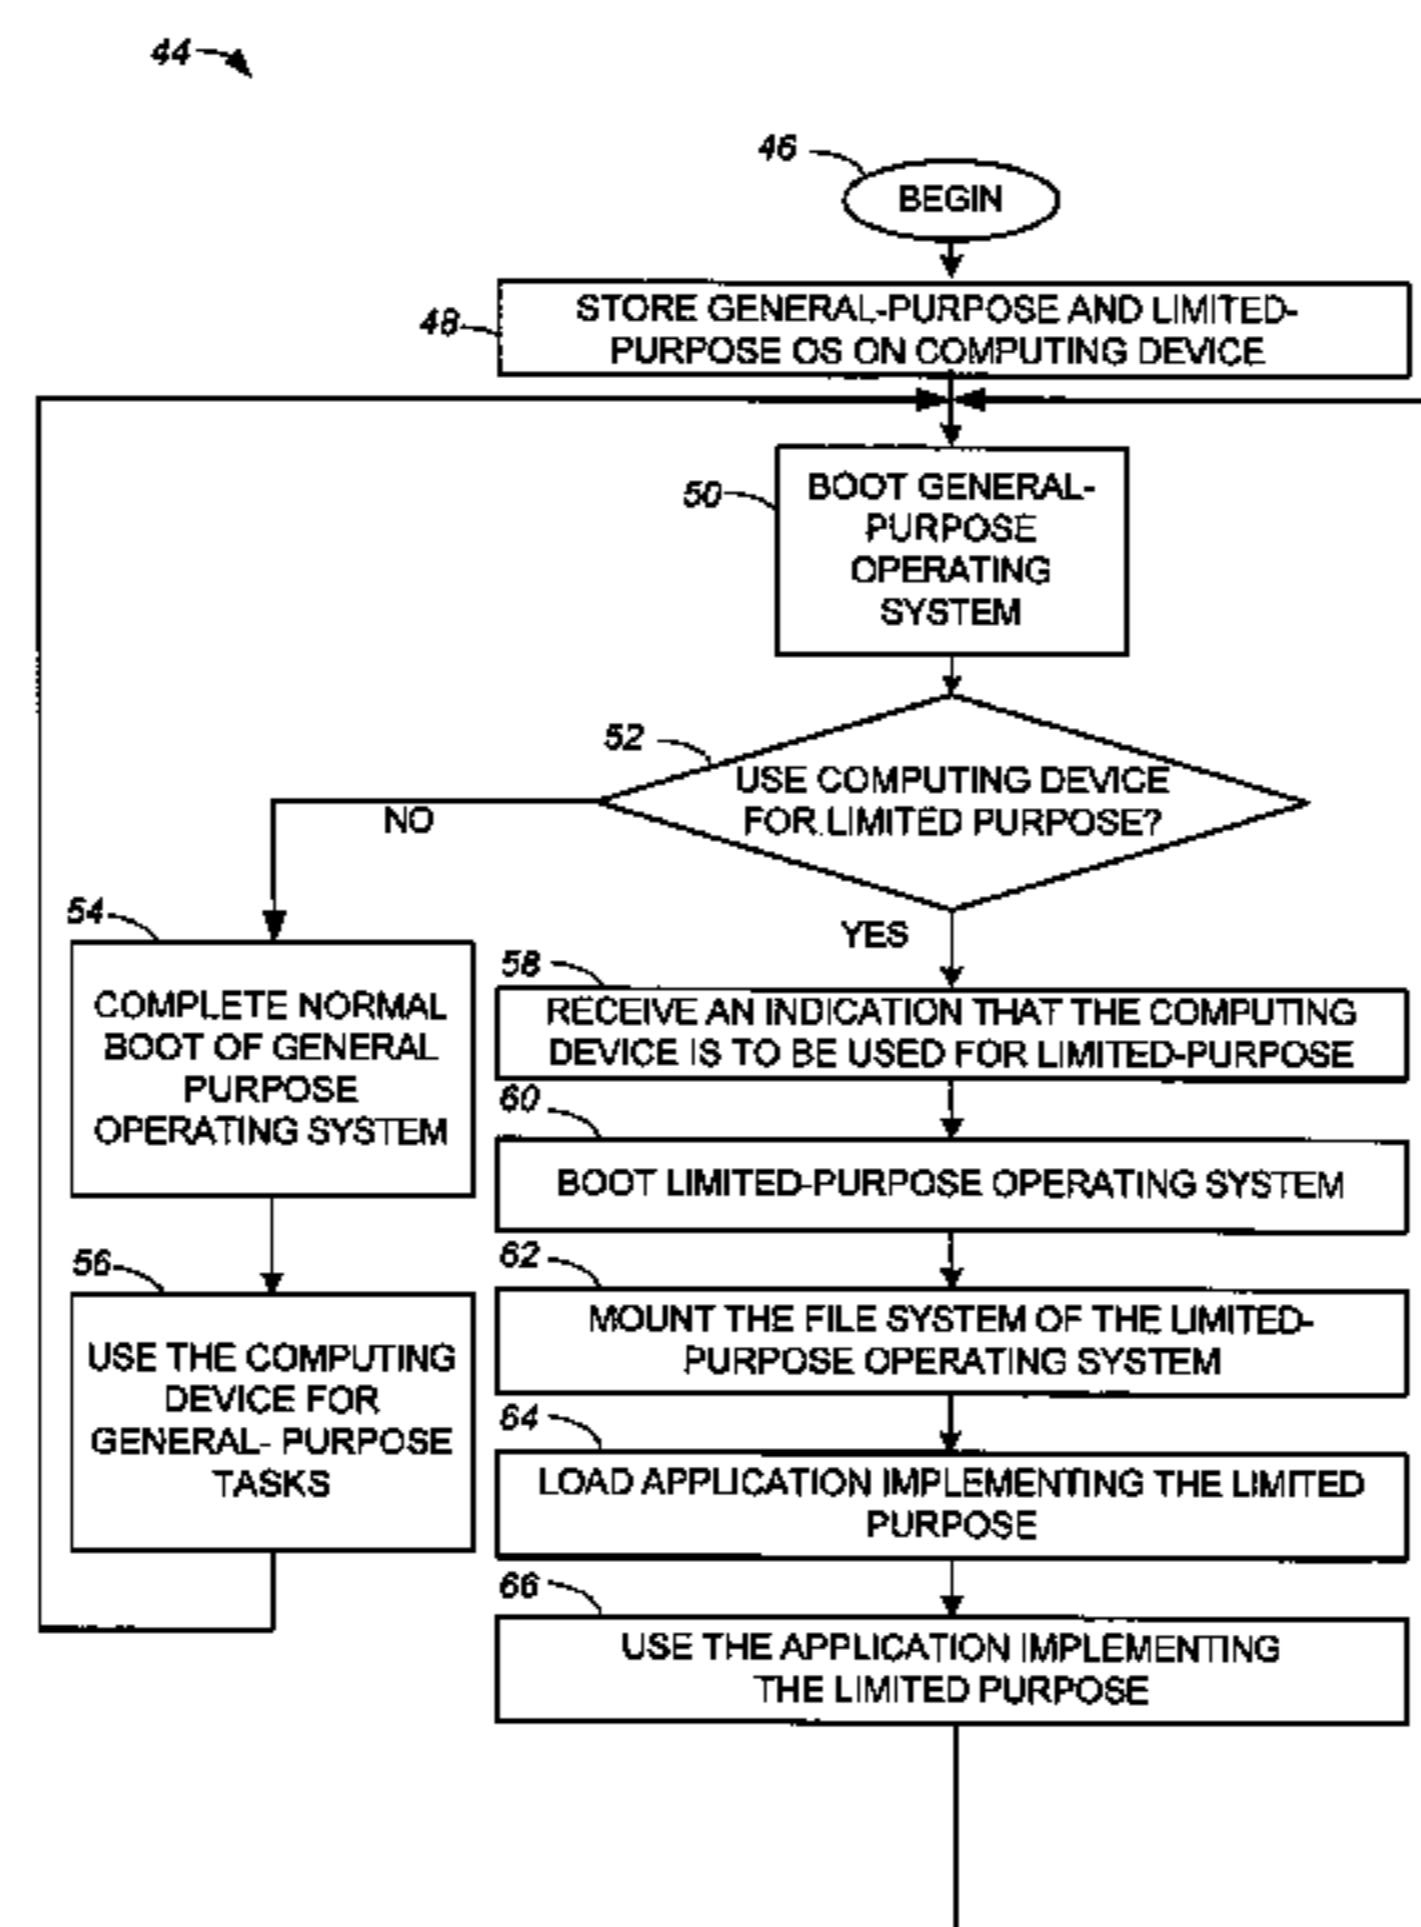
44

46

BEGIN

48

STORE GENERAL-PURPOSE AND LIMITED-PURPOSE OS ON COMPUTING DEVICE

50

BOOT GENERAL-PURPOSE OPERATING SYSTEM

52

USE COMPUTING DEVICE FOR LIMITED PURPOSE?

NO

YES

54

COMPLETE NORMAL BOOT OF GENERAL PURPOSE OPERATING SYSTEM

56

USE THE COMPUTING DEVICE FOR GENERAL- PURPOSE TASKS

58

RECEIVE AN INDICATION THAT THE COMPUTING DEVICE IS TO BE USED FOR LIMITED-PURPOSE

60

BOOT LIMITED-PURPOSE OPERATING SYSTEM

62

MOUNT THE FILE SYSTEM OF THE LIMITED-PURPOSE OPERATING SYSTEM

64

LOAD APPLICATION IMPLEMENTING THE LIMITED PURPOSE

66

USE THE APPLICATION IMPLEMENTING THE LIMITED PURPOSE